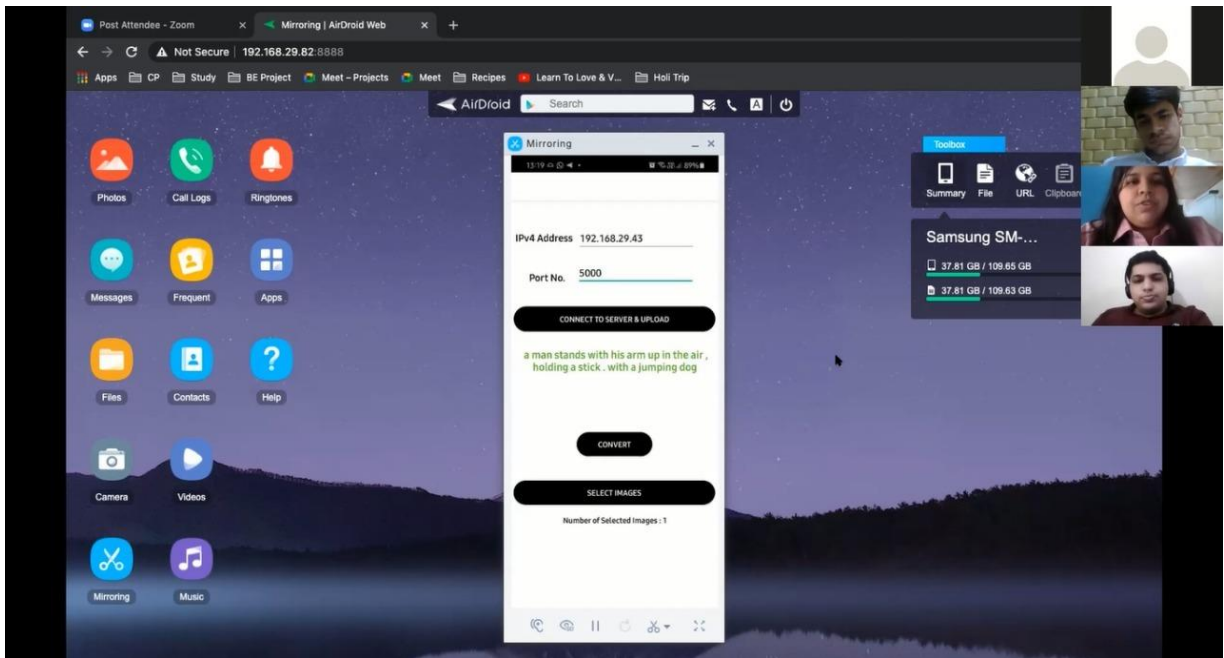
Post Attendee - Zoom
Mirroring | AirDroid Web
Not Secure | 192.168.29.82:8888
Apps CP Study BE Project Meet – Projects Meet Recipes Learn To Love & V... Holi Trip
AirDroid Search

Photos
Call Logs
Ringtones
Messages
Frequent
Apps
Files
Contacts
Help
Camera
Videos
Mirroring
Music

Mirroring
13:19 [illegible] 89%

IPv4 Address 192.168.29.43

Port No. 5000

CONNECT TO SERVER & UPLOAD

a man stands with his arm up in the air , holding a stick . with a jumping dog

CONVERT

SELECT IMAGES

Number of Selected Images : 1

Toolbox
Summary File URL Clipboard

Samsung SM-...
37.81 GB / 109.65 GB
37.81 GB / 109.63 GB